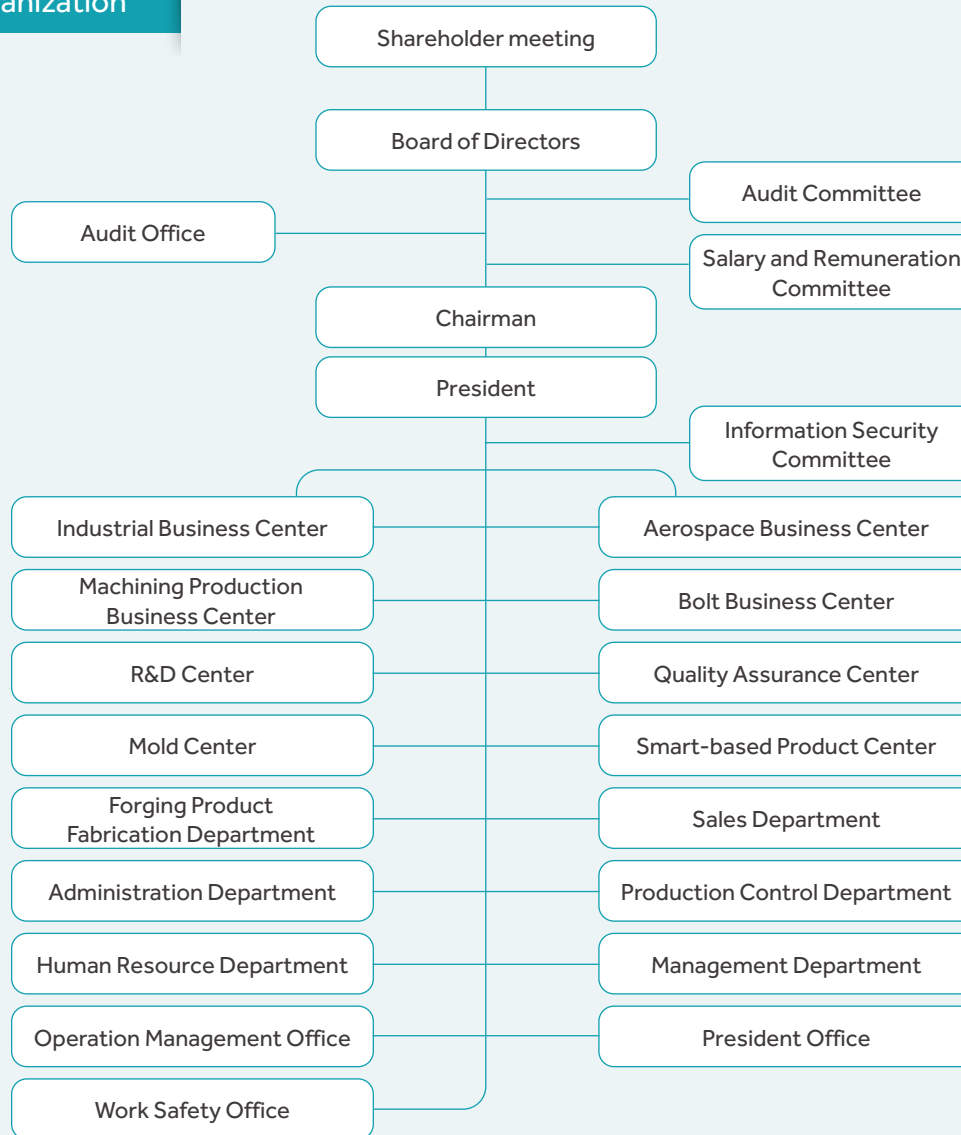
anization

Shareholder meeting

Board of Directors

Audit Committee

Audit Office

Salary and Remuneration Committee

Chairman

President

Information Security Committee

Industrial Business Center

Aerospace Business Center

Machining Production Business Center

Bolt Business Center

R&D Center

Quality Assurance Center

Mold Center

Smart-based Product Center

Forging Product Fabrication Department

Sales Department

Administration Department

Production Control Department

Human Resource Department

Management Department

Operation Management Office

President Office

Work Safety Office